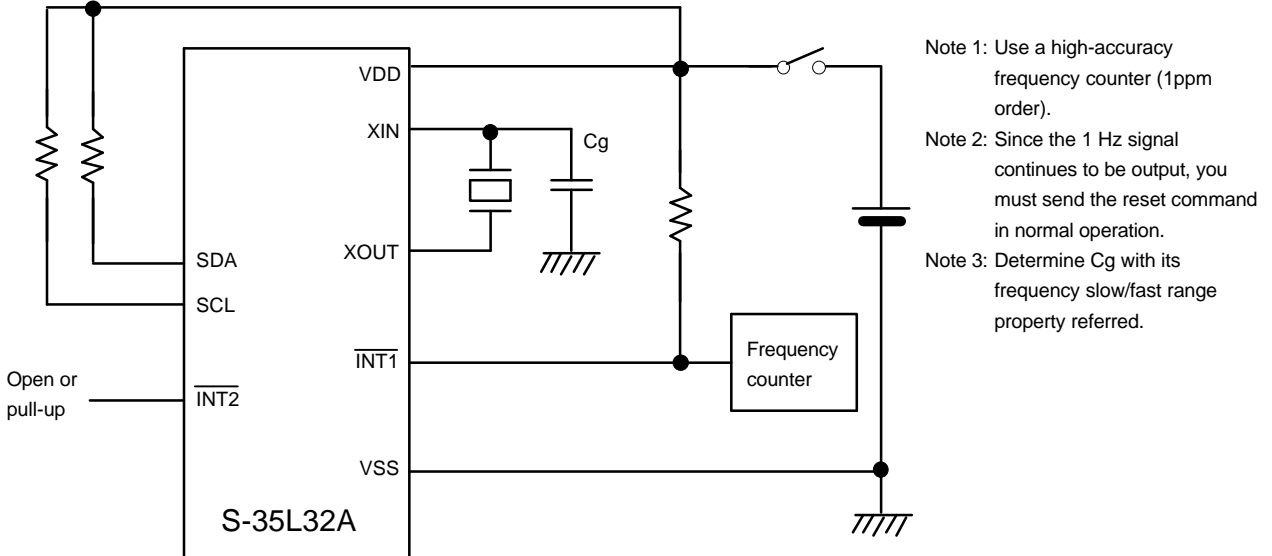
VDD

XIN

Cg

XOUT

SDA

SCL

$\overline{INT1}$

Frequency counter

Open or pull-up

$\overline{INT2}$

VSS

S-35L32A

Note 1: Use a high-accuracy frequency counter (1ppm order).

Note 2: Since the 1 Hz signal continues to be output, you must send the reset command in normal operation.

Note 3: Determine Cg with its frequency slow/fast range property referred.